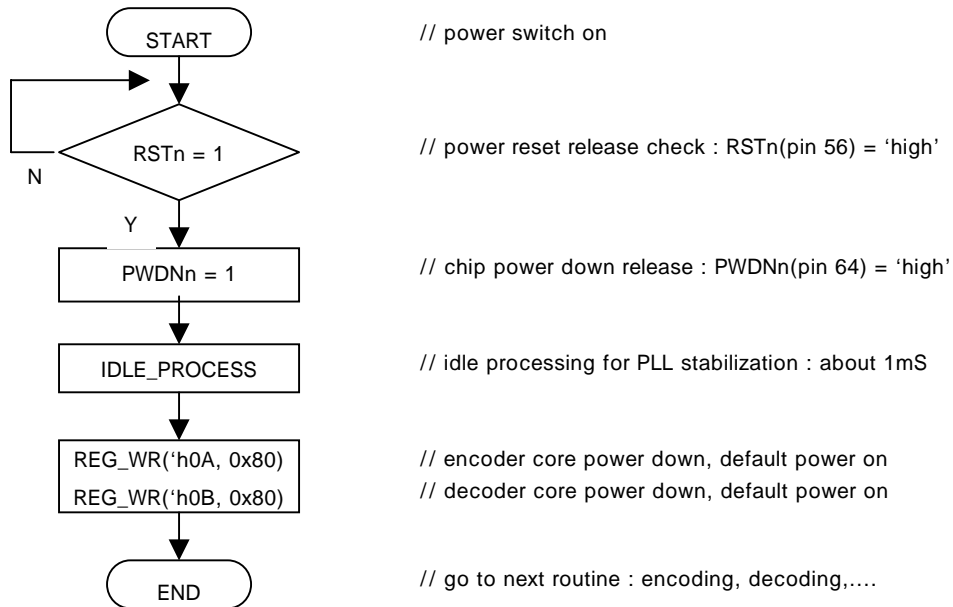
START

// power switch on

RSTn = 1

N

// power reset release check : RSTn(pin 56) = 'high'

Y

PWDNn = 1

// chip power down release : PWDNn(pin 64) = 'high'

IDLE_PROCESS

// idle processing for PLL stabilization : about 1mS

REG_WR('h0A, 0x80)

REG_WR('h0B, 0x80)

// encoder core power down, default power on

// decoder core power down, default power on

END

// go to next routine : encoding, decoding,….